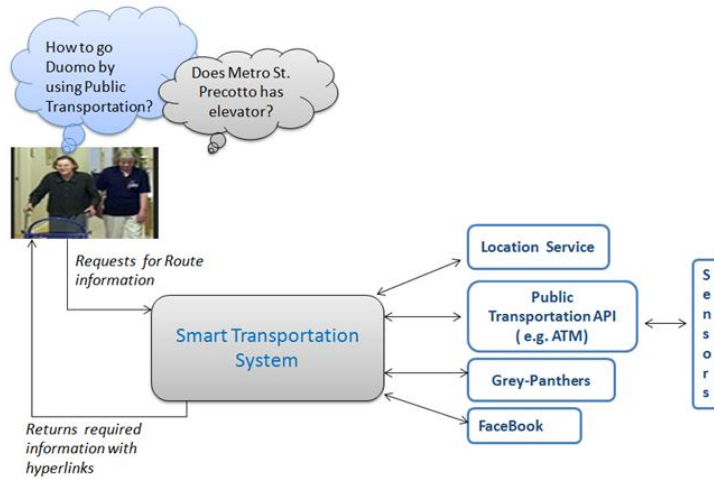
How to go Duomo by using Public Transportation?

Does Metro St. Precotto has elevator?

Requests for Route information

Smart Transportation System

Returns required information with hyperlinks

Location Service

Public Transportation API ( e.g. ATM)

Grey-Panthers

FaceBook

Sensors